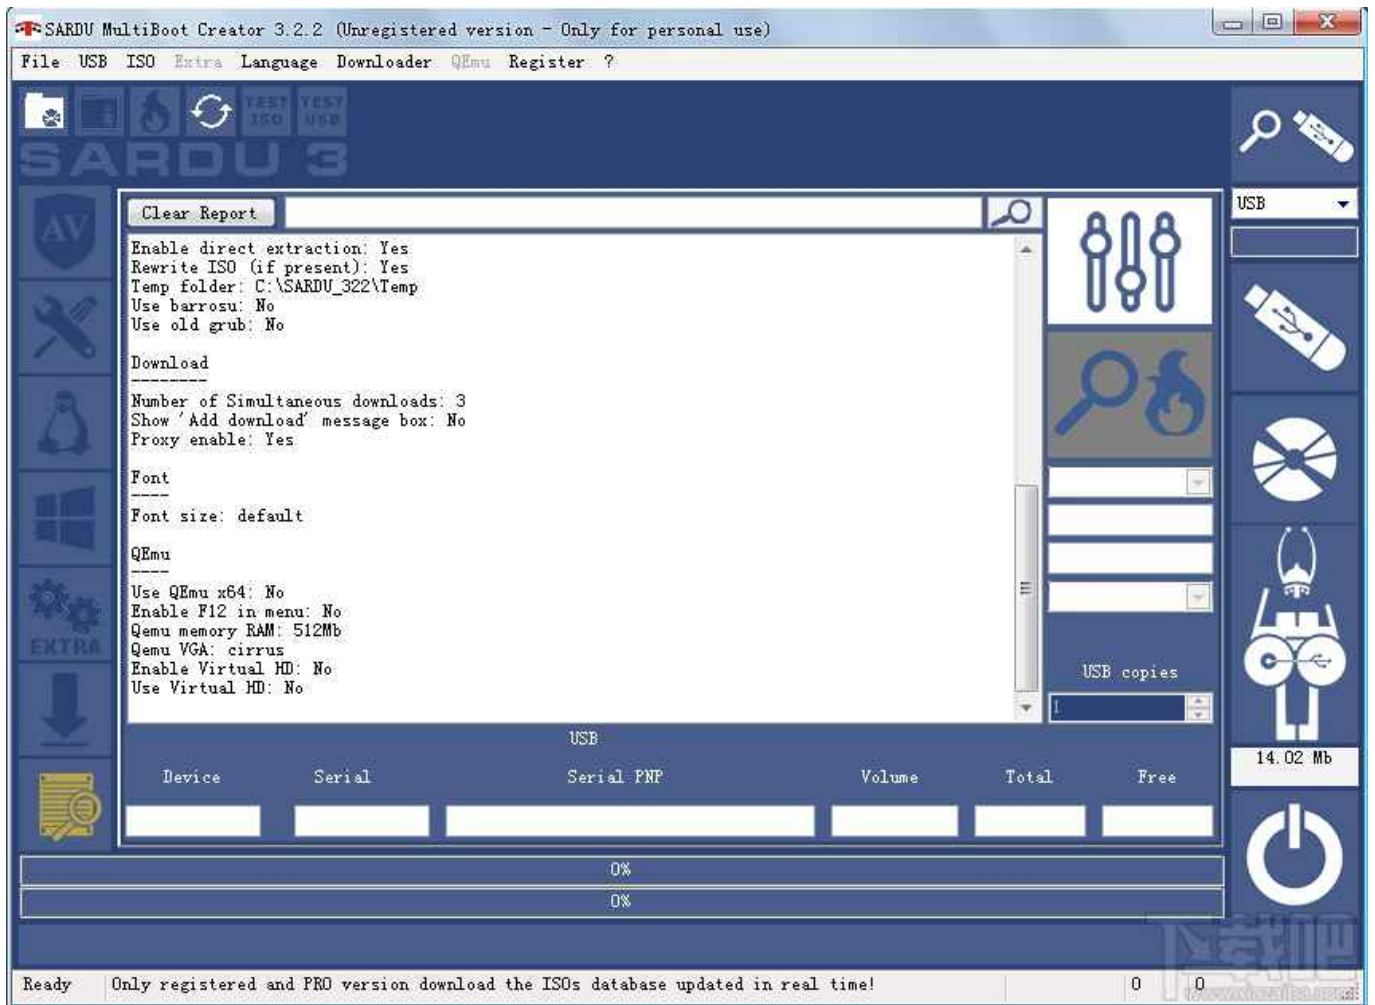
SARDU MultiBoot Creator 3.2.2 (Unregistered version - Only for personal use)

File USB ISO Extra Language Downloader QEmu Register ?

TEST ISO TEST USB

SARDU 3

AV

EXTRA

Clear Report

Enable direct extraction: Yes
Rewrite ISO (if present): Yes
Temp folder: C:\SARDU_322\Temp
Use barrosu: No
Use old grub: No

Download
--------
Number of Simultaneous downloads: 3
Show 'Add download' message box: No
Proxy enable: Yes

Font
----
Font size: default

QEmu
----
Use QEmu x64: No
Enable F12 in menu: No
Qemu memory RAM: 512Mb
Qemu VGA: cirrus
Enable Virtual HD: No
Use Virtual HD: No

USB copies

1

USB

14.02 Mb

USB

| Device | Serial | Serial PNP | Volume | Total | Free |
|---|---|---|---|---|---|

0%

0%

Ready Only registered and PRO version download the ISOs database updated in real time! 0 0